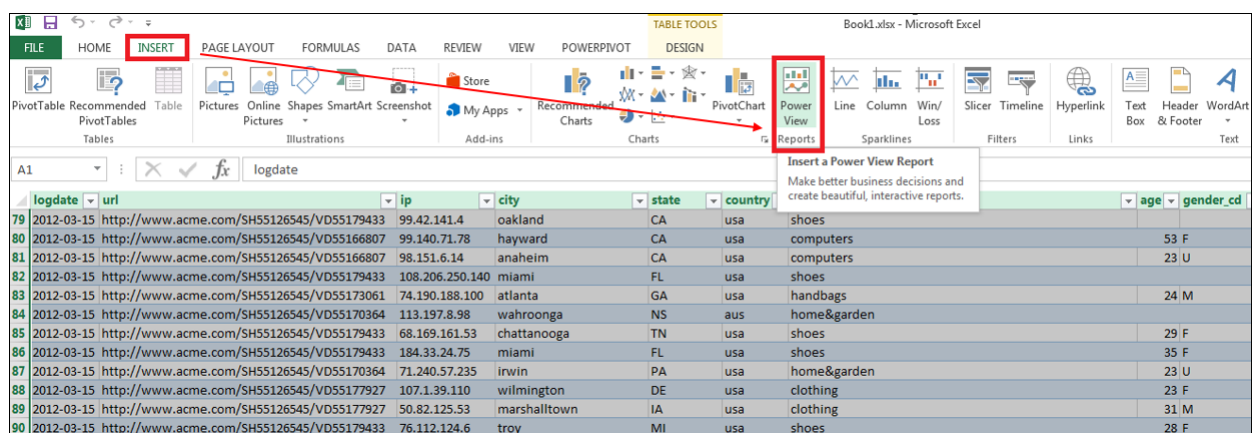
TABLE TOOLS

Book1.xlsx - Microsoft Excel

FILE HOME INSERT PAGE LAYOUT FORMULAS DATA REVIEW VIEW POWERPIVOT DESIGN

PivotTable Recommended PivotTables Table
Tables

Pictures Online Pictures Shapes SmartArt Screenshot
Illustrations

Store
My Apps
Add-ins

Recommended Charts
PivotChart
Charts

Power View
Reports

Line Column Win/ Loss
Sparklines

Slicer Timeline
Filters

Hyperlink
Links

Text Box Header & Footer WordArt
Text

Insert a Power View Report
Make better business decisions and create beautiful, interactive reports.

A1 $f_x$ logdate

| | logdate | url | ip | city | state | country | | age | gender_cd |
|---|---|---|---|---|---|---|---|---|---|
| 79 | 2012-03-15 | http://www.acme.com/SH55126545/VD55179433 | 99.42.141.4 | oakland | CA | usa | shoes | | |
| 80 | 2012-03-15 | http://www.acme.com/SH55126545/VD55166807 | 99.140.71.78 | hayward | CA | usa | computers | 53 | F |
| 81 | 2012-03-15 | http://www.acme.com/SH55126545/VD55166807 | 98.151.6.14 | anaheim | CA | usa | computers | 23 | U |
| 82 | 2012-03-15 | http://www.acme.com/SH55126545/VD55179433 | 108.206.250.140 | miami | FL | usa | shoes | | |
| 83 | 2012-03-15 | http://www.acme.com/SH55126545/VD55173061 | 74.190.188.100 | atlanta | GA | usa | handbags | 24 | M |
| 84 | 2012-03-15 | http://www.acme.com/SH55126545/VD55170364 | 113.197.8.98 | wahroonga | NS | aus | home&garden | | |
| 85 | 2012-03-15 | http://www.acme.com/SH55126545/VD55179433 | 68.169.161.53 | chattanooga | TN | usa | shoes | 29 | F |
| 86 | 2012-03-15 | http://www.acme.com/SH55126545/VD55179433 | 184.33.24.75 | miami | FL | usa | shoes | 35 | F |
| 87 | 2012-03-15 | http://www.acme.com/SH55126545/VD55170364 | 71.240.57.235 | irwin | PA | usa | home&garden | 23 | U |
| 88 | 2012-03-15 | http://www.acme.com/SH55126545/VD55177927 | 107.1.39.110 | wilmington | DE | usa | clothing | 23 | F |
| 89 | 2012-03-15 | http://www.acme.com/SH55126545/VD55177927 | 50.82.125.53 | marshalltown | IA | usa | clothing | 31 | M |
| 90 | 2012-03-15 | http://www.acme.com/SH55126545/VD55179433 | 76.112.124.6 | troy | MI | usa | shoes | 28 | F |